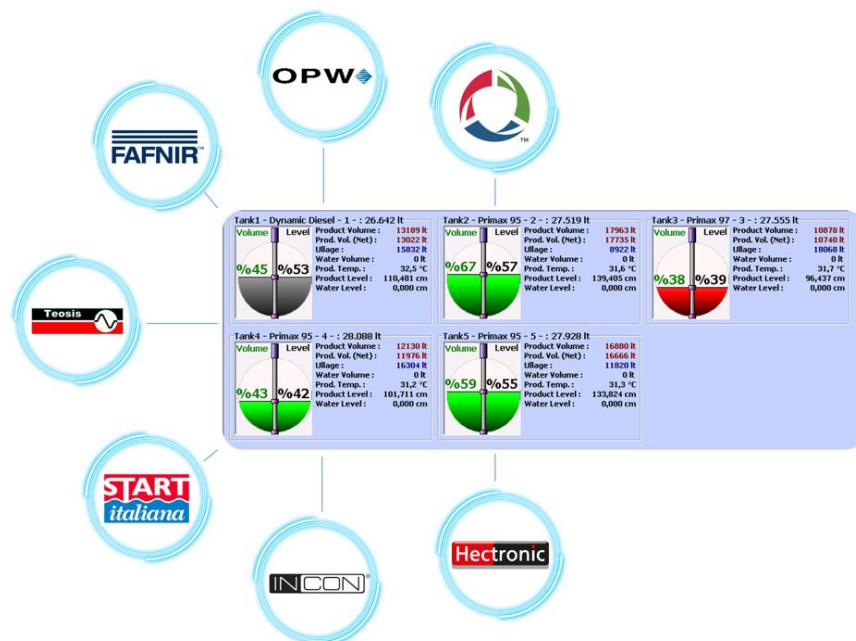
OPW

FAFNIR

TM

Tank1 - Dynamic Diesel - 1 - : 26.642 lt
Volume Level
%45 %53
Product Volume : 13189 lt
Prod. Vol. (Net) : 13022 lt
Ullage : 15832 lt
Water Volume : 0 lt
Prod. Temp. : 32,5 °C
Product Level : 110,481 cm
Water Level : 0,000 cm

Tank2 - Primax 95 - 2 - : 27.519 lt
Volume Level
%67 %57
Product Volume : 17963 lt
Prod. Vol. (Net) : 17735 lt
Ullage : 8922 lt
Water Volume : 0 lt
Prod. Temp. : 31,6 °C
Product Level : 139,405 cm
Water Level : 0,000 cm

Tank3 - Primax 97 - 3 - : 27.555 lt
Volume Level
%38 %39
Product Volume : 10878 lt
Prod. Vol. (Net) : 10740 lt
Ullage : 18068 lt
Water Volume : 0 lt
Prod. Temp. : 31,7 °C
Product Level : 96,437 cm
Water Level : 0,000 cm

Teosis

Tank4 - Primax 95 - 4 - : 28.088 lt
Volume Level
%43 %42
Product Volume : 12130 lt
Prod. Vol. (Net) : 11976 lt
Ullage : 16304 lt
Water Volume : 0 lt
Prod. Temp. : 31,2 °C
Product Level : 101,711 cm
Water Level : 0,000 cm

Tank5 - Primax 95 - 5 - : 27.928 lt
Volume Level
%59 %55
Product Volume : 16880 lt
Prod. Vol. (Net) : 16666 lt
Ullage : 11820 lt
Water Volume : 0 lt
Prod. Temp. : 31,3 °C
Product Level : 133,824 cm
Water Level : 0,000 cm

START italiana

INCON

Hectronic